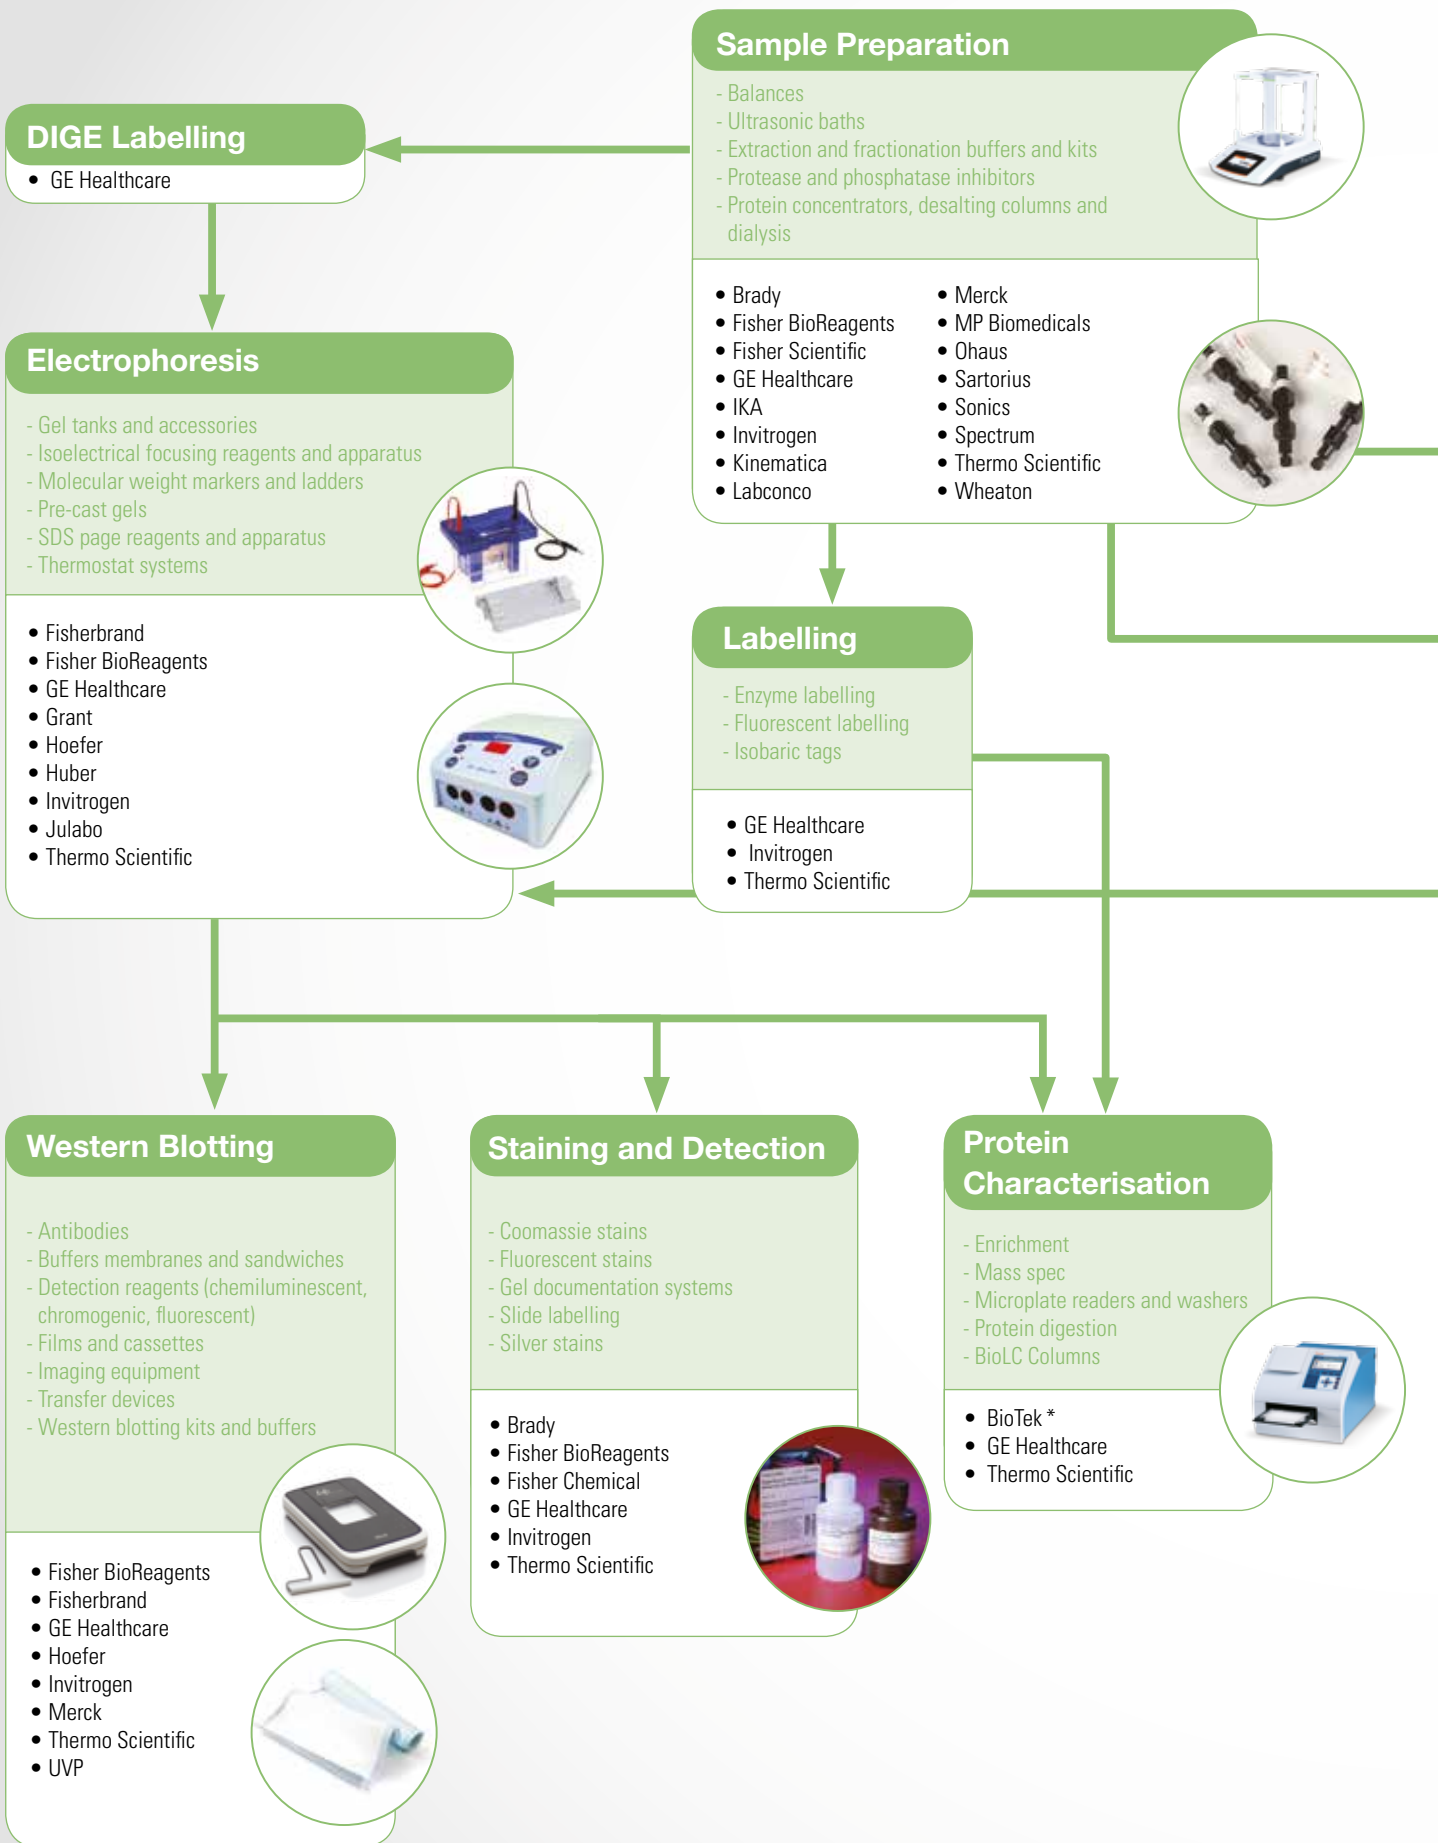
Sample Preparation

- Balances
- Ultrasonic baths
- Extraction and fractionation buffers and kits
- Protease and phosphatase inhibitors
- Protein concentrators, desalting columns and dialysis

• Brady
• Fisher BioReagents
• Fisher Scientific
• GE Healthcare
• IKA
• Invitrogen
• Kinematica
• Labconco

• Merck
• MP Biomedicals
• Ohaus
• Sartorius
• Sonics
• Spectrum
• Thermo Scientific
• Wheaton

DIGE Labelling

• GE Healthcare

Electrophoresis

- Gel tanks and accessories
- Isoelectrical focusing reagents and apparatus
- Molecular weight markers and ladders
- Pre-cast gels
- SDS page reagents and apparatus
- Thermostat systems

• Fisherbrand
• Fisher BioReagents
• GE Healthcare
• Grant
• Hoefer
• Huber
• Invitrogen
• Julabo
• Thermo Scientific

Labelling

- Enzyme labelling
- Fluorescent labelling
- Isobaric tags

• GE Healthcare
• Invitrogen
• Thermo Scientific

Western Blotting

- Antibodies
- Buffers membranes and sandwiches
- Detection reagents (chemiluminescent, chromogenic, fluorescent)
- Films and cassettes
- Imaging equipment
- Transfer devices
- Western blotting kits and buffers

• Fisher BioReagents
• Fisherbrand
• GE Healthcare
• Hoefer
• Invitrogen
• Merck
• Thermo Scientific
• UVP

Staining and Detection

- Coomassie stains
- Fluorescent stains
- Gel documentation systems
- Slide labelling
- Silver stains

• Brady
• Fisher BioReagents
• Fisher Chemical
• GE Healthcare
• Invitrogen
• Thermo Scientific

Protein Characterisation

- Enrichment
- Mass spec
- Microplate readers and washers
- Protein digestion
- BioLC Columns

• BioTek *
• GE Healthcare
• Thermo Scientific